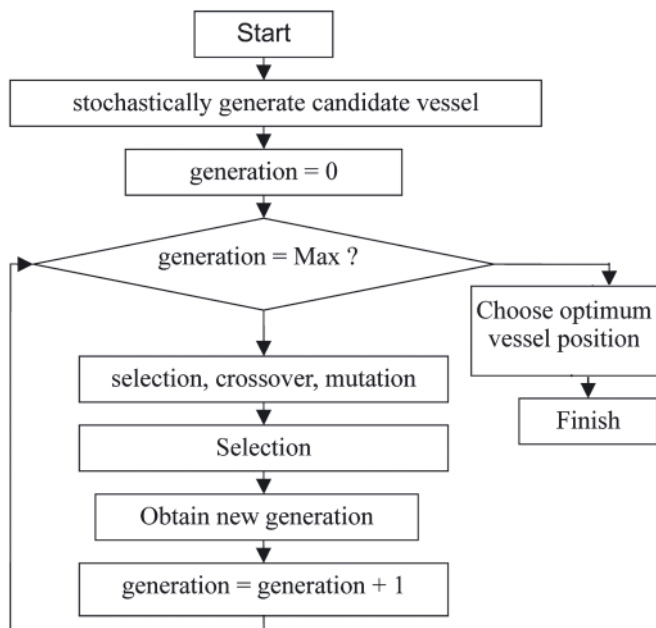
Start

stochastically generate candidate vessel

generation = 0

generation = Max ?

Choose optimum vessel position

Finish

selection, crossover, mutation

Selection

Obtain new generation

generation = generation + 1